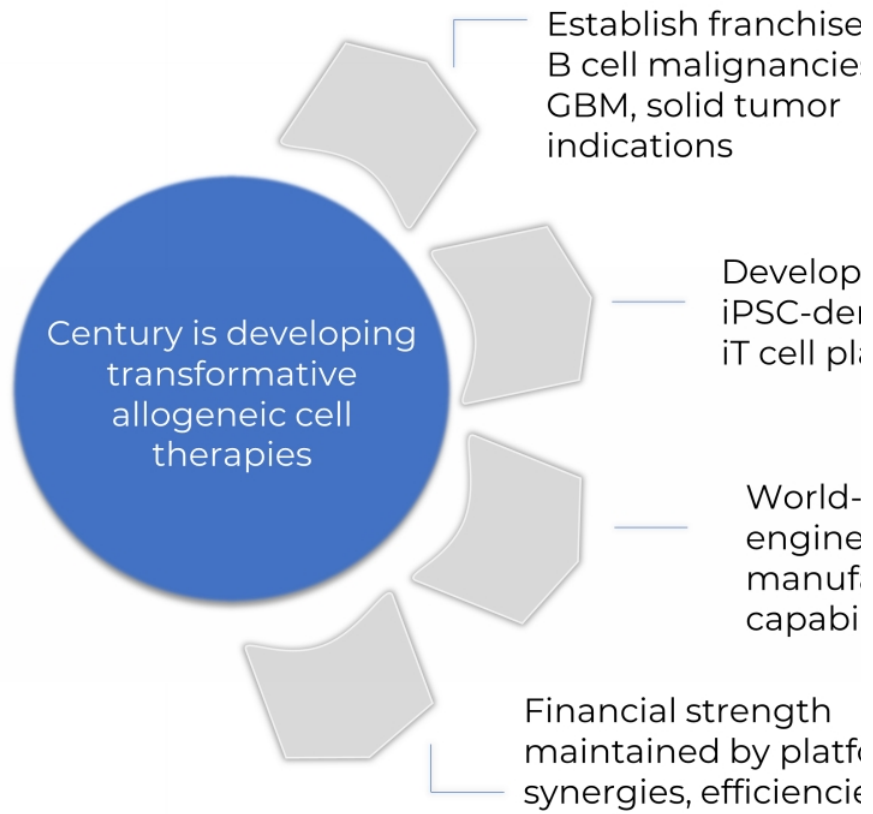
Century is developing transformative allogeneic cell therapies

Establish franchise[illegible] B cell malignancie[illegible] GBM, solid tumor indications

Develop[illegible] iPSC-der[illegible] iT cell pla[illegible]

World-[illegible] engine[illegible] manufa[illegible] capabi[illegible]

Financial strength maintained by platf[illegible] synergies, efficiencie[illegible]